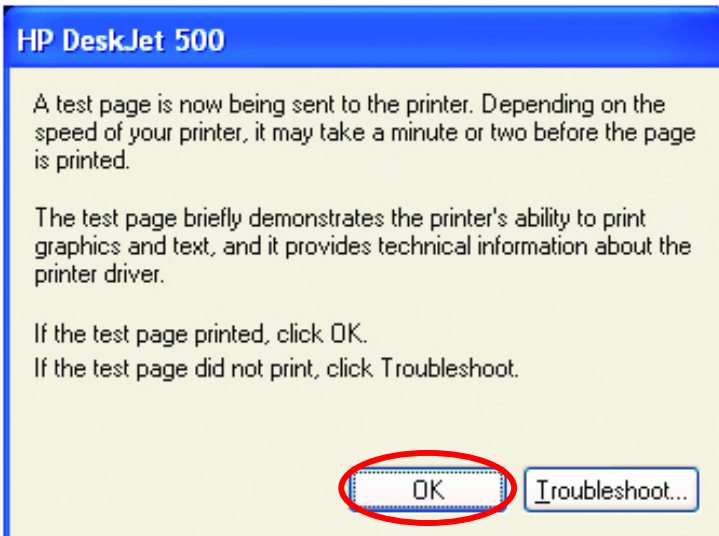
HP DeskJet 500

A test page is now being sent to the printer. Depending on the speed of your printer, it may take a minute or two before the page is printed.

The test page briefly demonstrates the printer's ability to print graphics and text, and it provides technical information about the printer driver.

If the test page printed, click OK.
If the test page did not print, click Troubleshoot.

OK

Troubleshoot...